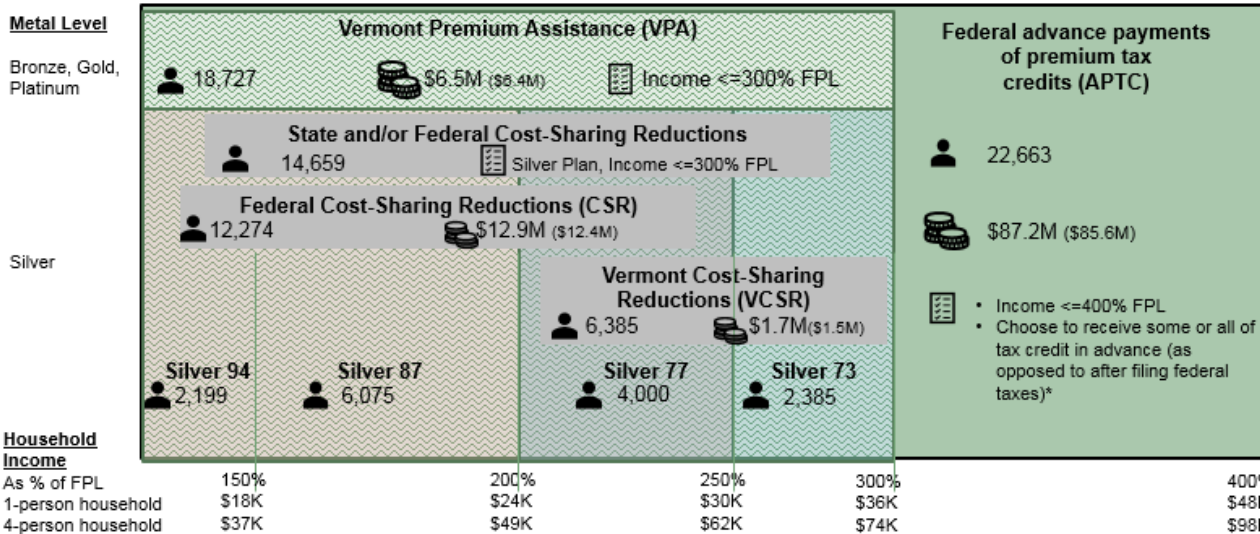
Metal Level

Bronze, Gold, Platinum

Silver

Household Income
As % of FPL
1-person household
4-person household

Vermont Premium Assistance (VPA)
18,727 $6.5M ($6.4M) Income <=300% FPL

State and/or Federal Cost-Sharing Reductions
14,659 Silver Plan, Income <=300% FPL

Federal Cost-Sharing Reductions (CSR)
12,274 $12.9M ($12.4M)

Vermont Cost-Sharing Reductions (VCSR)
6,385 $1.7M($1.5M)

Silver 94
2,199

Silver 87
6,075

Silver 77
4,000

Silver 73
2,385

Federal advance payments of premium tax credits (APTC)

22,663

$87.2M ($85.6M)

• Income <=400% FPL
• Choose to receive some or all of tax credit in advance (as opposed to after filing federal taxes)*

150%
$18K
$37K

200%
$24K
$49K

250%
$30K
$62K

300%
$36K
$74K

400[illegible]
$48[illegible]
$98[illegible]